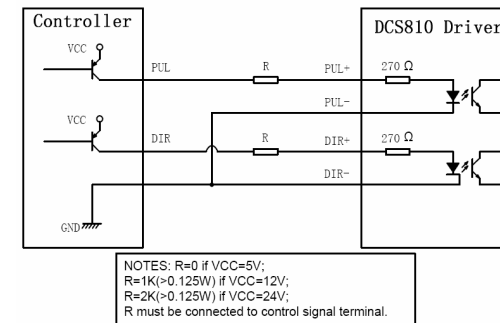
Controller

VCC

PUL

R

PUL+

270 Ω

PUL-

VCC

DIR

R

DIR+

270 Ω

DIR-

GND

DCS810 Driver

NOTES: R=0 if VCC=5V;
R=1K(>0.125W) if VCC=12V;
R=2K(>0.125W) if VCC=24V;
R must be connected to control signal terminal.